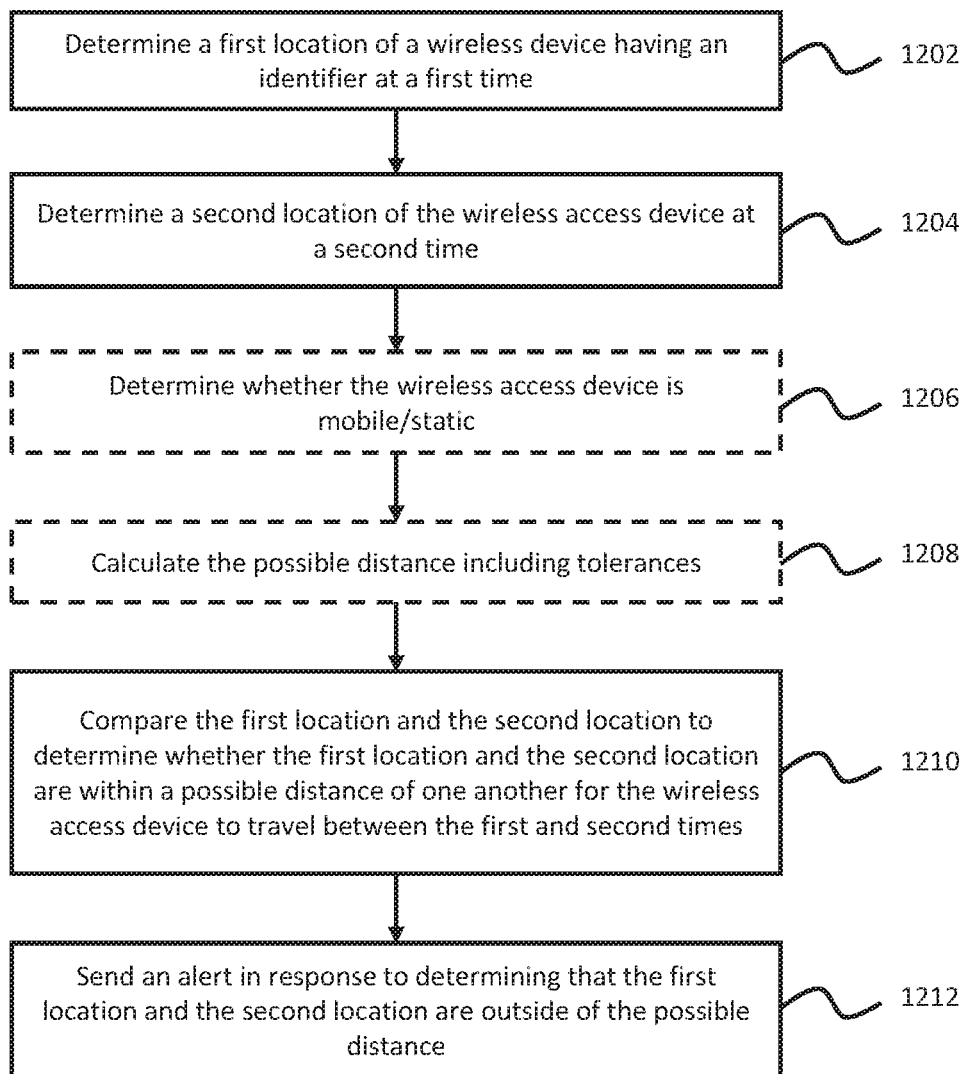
Determine a first location of a wireless device having an identifier at a first time

1202

Determine a second location of the wireless access device at a second time

1204

Determine whether the wireless access device is mobile/static

1206

Calculate the possible distance including tolerances

1208

Compare the first location and the second location to determine whether the first location and the second location are within a possible distance of one another for the wireless access device to travel between the first and second times

1210

Send an alert in response to determining that the first location and the second location are outside of the possible distance

1212